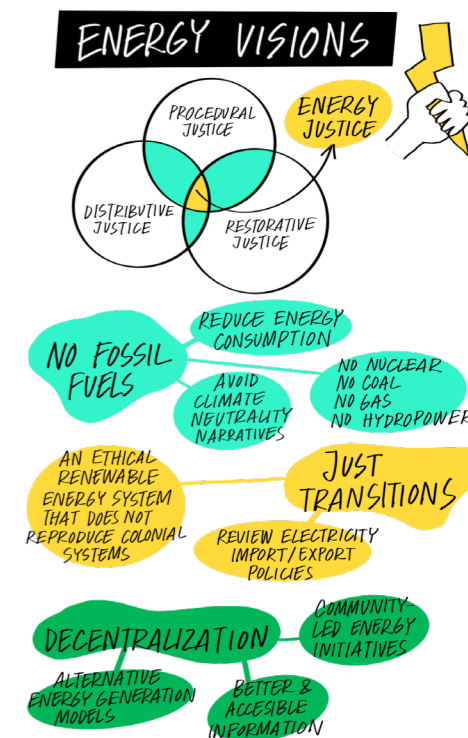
ENERGY VISIONS

PROCEDURAL JUSTICE

ENERGY JUSTICE

DISTRIBUTIVE JUSTICE

RESTORATIVE JUSTICE

NO FOSSIL FUELS

REDUCE ENERGY CONSUMPTION

AVOID CLIMATE NEUTRALITY NARRATIVES

NO NUCLEAR
NO COAL
NO GAS
NO HYDROPOWER

AN ETHICAL RENEWABLE ENERGY SYSTEM THAT DOES NOT REPRODUCE COLONIAL SYSTEMS

JUST TRANSITIONS

REVIEW ELECTRICITY IMPORT/EXPORT POLICIES

DECENTRALIZATION

COMMUNITY-LED ENERGY INITIATIVES

ALTERNATIVE ENERGY GENERATION MODELS

BETTER & ACCESIBLE INFORMATION